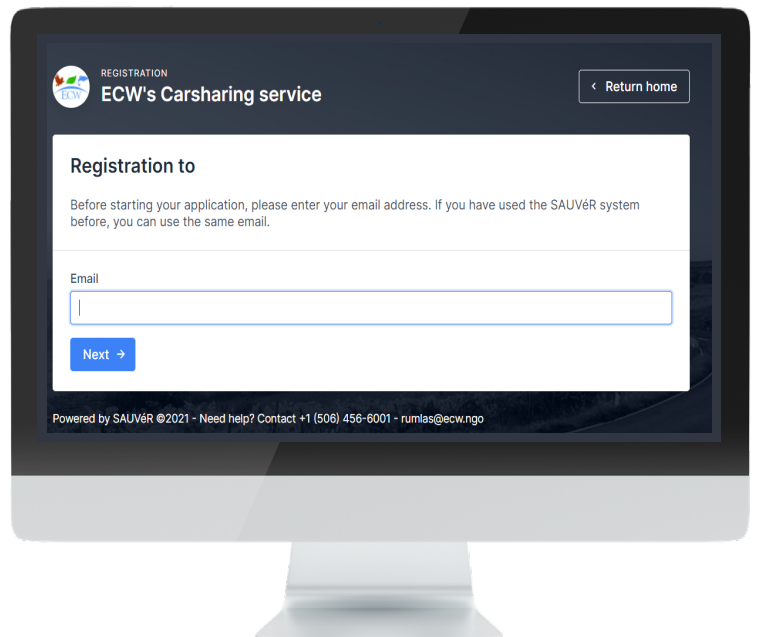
ECW

REGISTRATION

ECW's Carsharing service

‹ Return home

Registration to

Before starting your application, please enter your email address. If you have used the SAUVéR system before, you can use the same email.

Email

Next →

Powered by SAUVéR ©2021 - Need help? Contact +1 (506) 456-6001 - rumlas@ecw.ngo